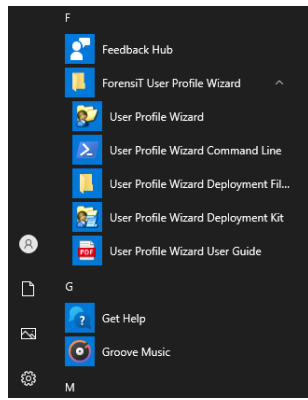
F

Feedback Hub

ForensiT User Profile Wizard

User Profile Wizard

User Profile Wizard Command Line

User Profile Wizard Deployment Fil...

User Profile Wizard Deployment Kit

PDF

User Profile Wizard User Guide

G

Get Help

Groove Music

M